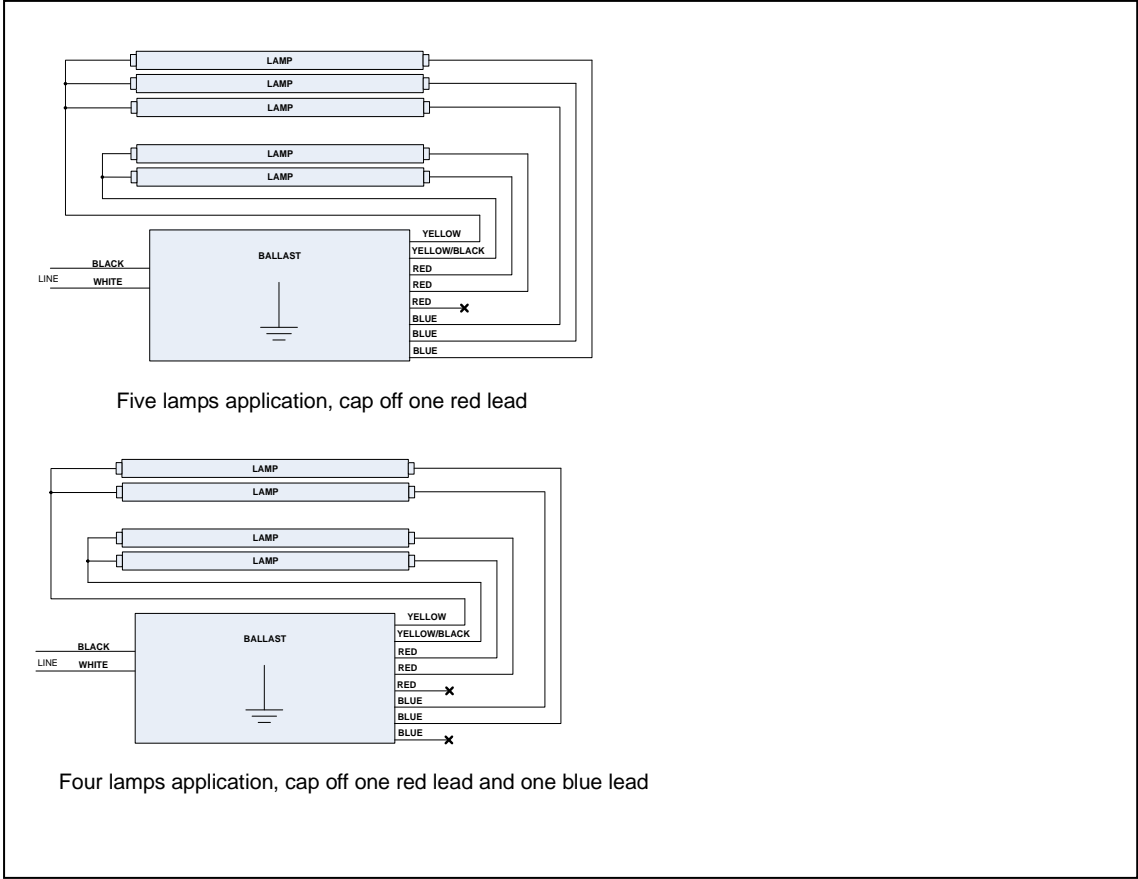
LAMP
LAMP
LAMP
LAMP
LAMP

BALLAST

LINE
BLACK
WHITE

YELLOW
YELLOW/BLACK
RED
RED
RED
BLUE
BLUE
BLUE

Five lamps application, cap off one red lead

LAMP
LAMP
LAMP
LAMP

BALLAST

LINE
BLACK
WHITE

YELLOW
YELLOW/BLACK
RED
RED
RED
BLUE
BLUE
BLUE

Four lamps application, cap off one red lead and one blue lead